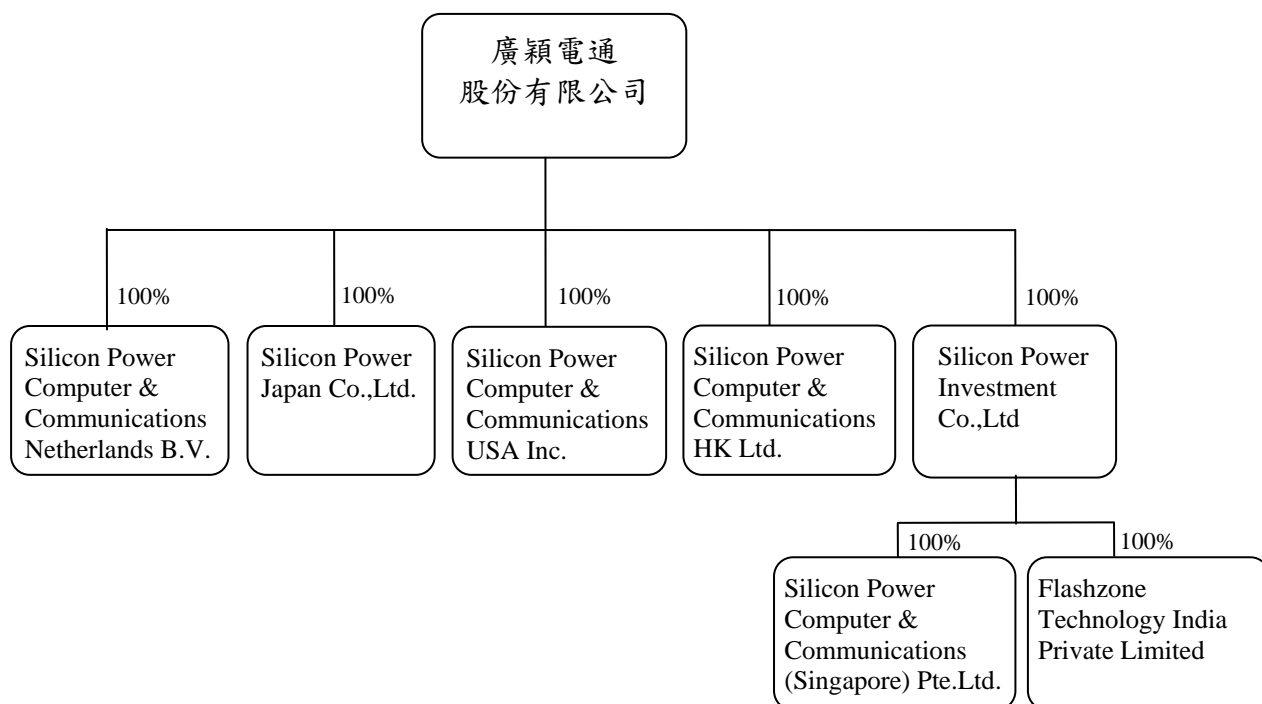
廣穎電通
股份有限公司

100%

Silicon Power Computer & Communications Netherlands B.V.

100%

Silicon Power Japan Co.,Ltd.

100%

Silicon Power Computer & Communications USA Inc.

100%

Silicon Power Computer & Communications HK Ltd.

100%

Silicon Power Investment Co.,Ltd

100%

Silicon Power Computer & Communications (Singapore) Pte.Ltd.

100%

Flashzone Technology India Private Limited